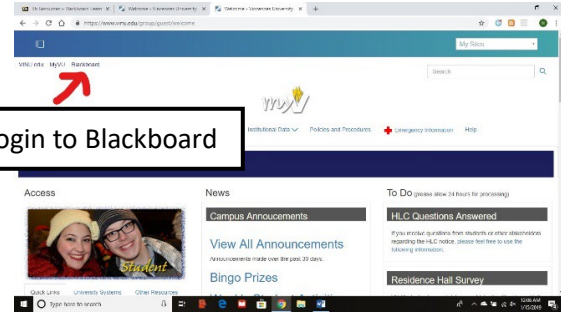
Welcome – Vincennes University
https://www.vinu.edu/group/guest/welcome

My Sites

VINU.edu MyVU Blackboard

Search

myVU

ogin to Blackboard

Institutional Data Policies and Procedures Emergency Information Help

Access

Student

Quick Links University Systems Other Resources

News

Campus Annoucements

View All Announcements

Announcements made over the past 30 days.

Bingo Prizes

To Do (please allow 24 hours for processing)

HLC Questions Answered

If you receive questions from students or other stakeholders regarding the HLC notice, please feel free to use the following information.

Residence Hall Survey

Type here to search